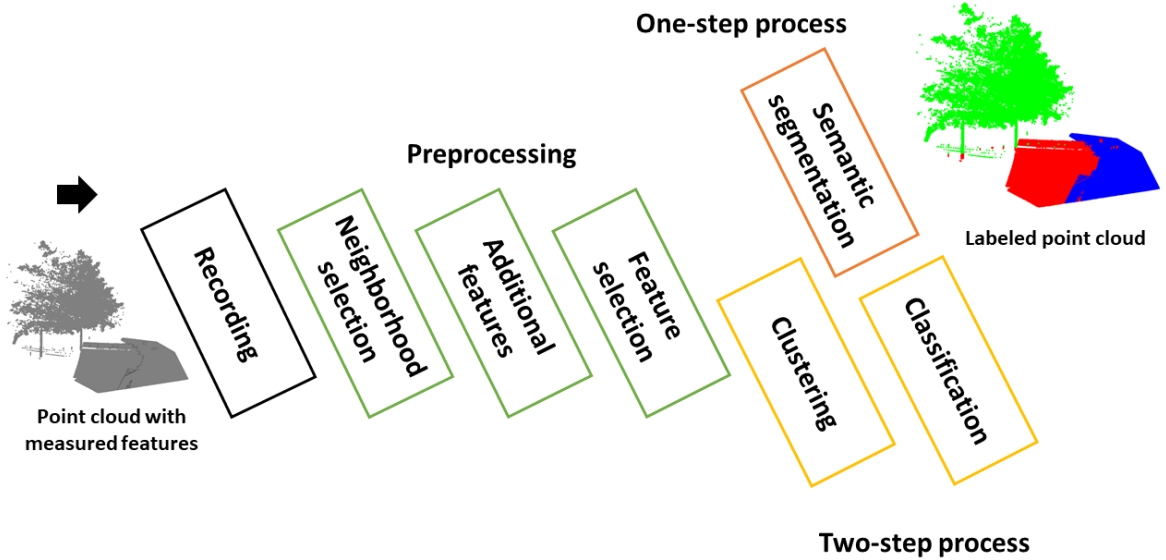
One-step process

Preprocessing

Point cloud with measured features

Recording

Neighborhood selection

Additional features

Feature selection

Semantic segmentation

Clustering

Classification

Labeled point cloud

Two-step process